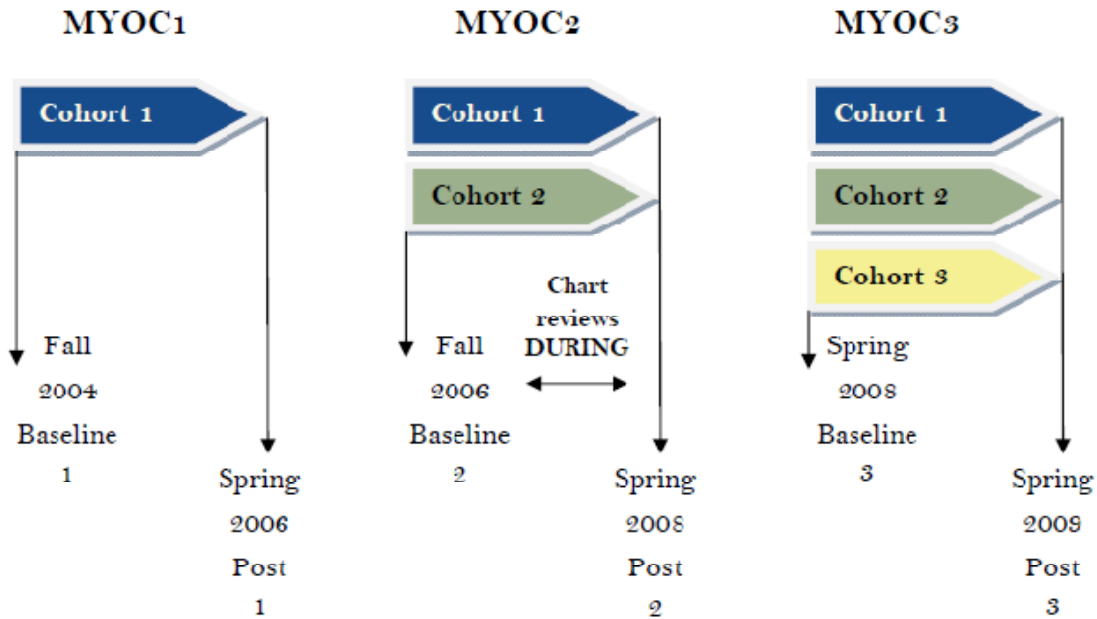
MYOC1

Cohort 1

Fall
2004
Baseline
1

Spring
2006
Post
1

MYOC2

Cohort 1

Cohort 2

Chart reviews DURING

Fall
2006
Baseline
2

Spring
2008
Post
2

MYOC3

Cohort 1

Cohort 2

Cohort 3

Spring
2008
Baseline
3

Spring
2009
Post
3